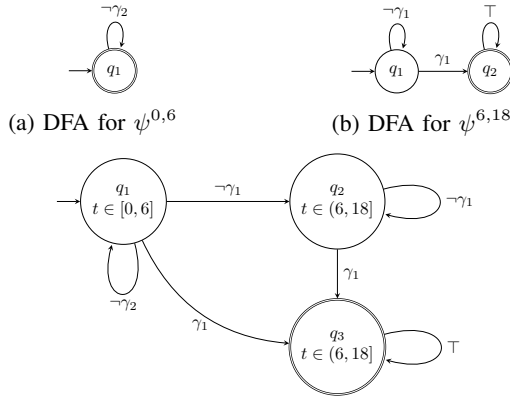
$\neg\gamma_2$

$q_1$

(a) DFA for $\psi^{0,6}$

$\neg\gamma_1$

$\top$

$q_1$

$\gamma_1$

$q_2$

(b) DFA for $\psi^{6,18}$

$q_1$
$t \in [0,6]$

$\neg\gamma_1$

$q_2$
$t \in (6,18]$

$\neg\gamma_1$

$\neg\gamma_2$

$\gamma_1$

$\gamma_1$

$q_3$
$t \in (6,18]$

$\top$